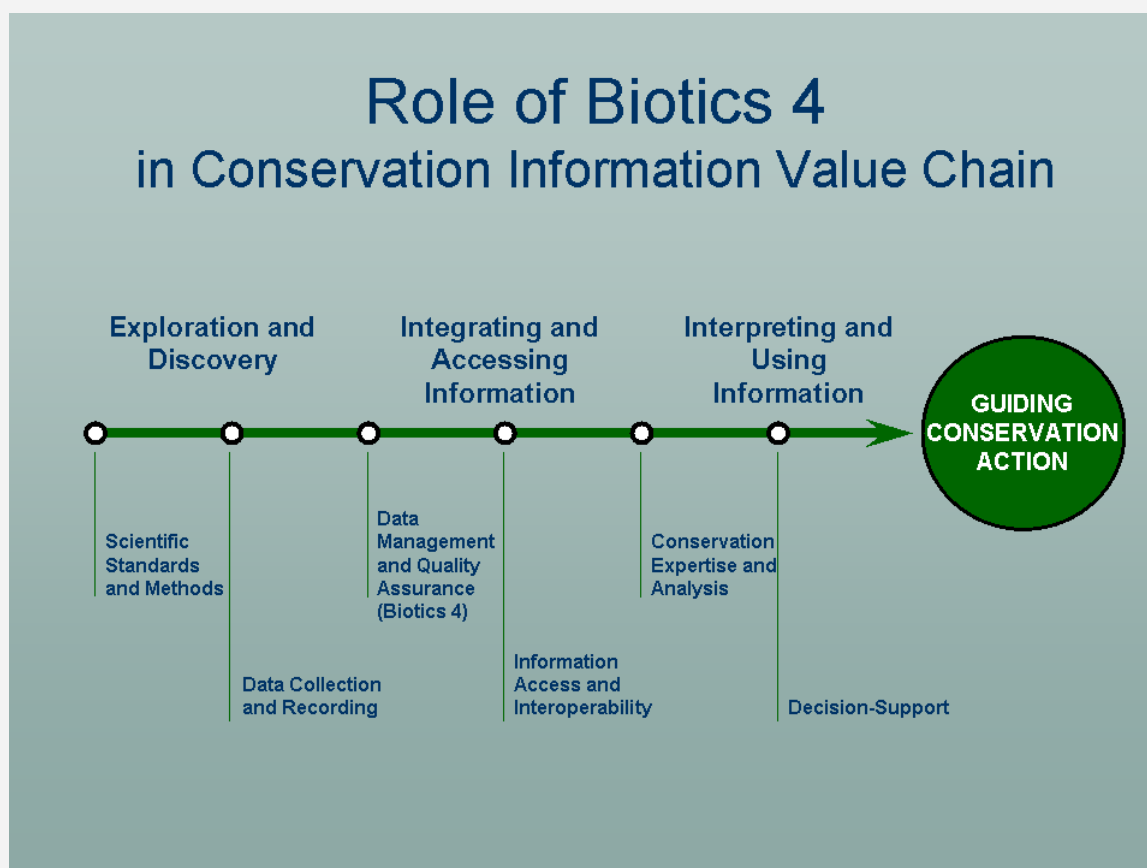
Role of Biotics 4
in Conservation Information Value Chain

Exploration and Discovery

Integrating and Accessing Information

Interpreting and Using Information

GUIDING CONSERVATION ACTION

Scientific Standards and Methods

Data Collection and Recording

Data Management and Quality Assurance (Biotics 4)

Information Access and Interoperability

Conservation Expertise and Analysis

Decision-Support